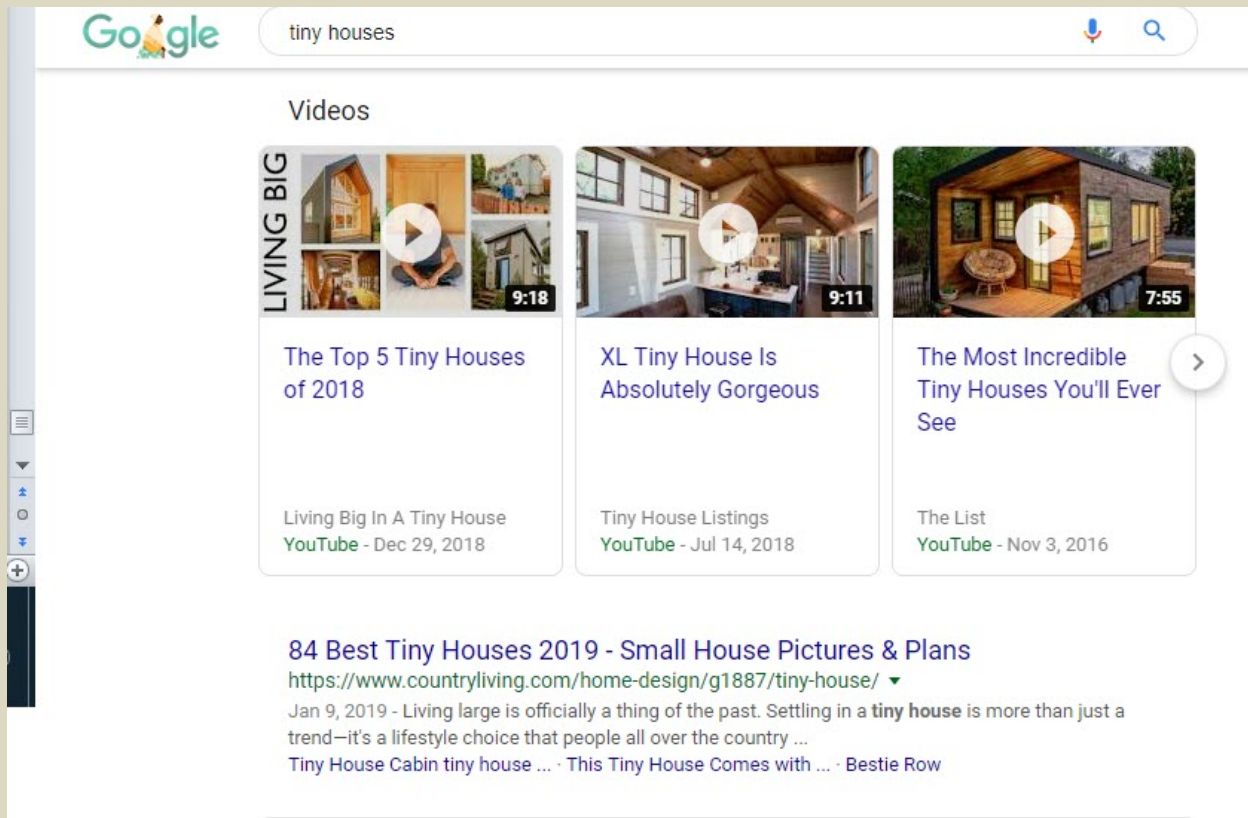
Google

tiny houses

Videos

LIVING BIG

9:18

The Top 5 Tiny Houses of 2018

Living Big In A Tiny House
YouTube - Dec 29, 2018

9:11

XL Tiny House Is Absolutely Gorgeous

Tiny House Listings
YouTube - Jul 14, 2018

7:55

The Most Incredible Tiny Houses You'll Ever See

The List
YouTube - Nov 3, 2016

84 Best Tiny Houses 2019 - Small House Pictures & Plans
https://www.countryliving.com/home-design/g1887/tiny-house/
Jan 9, 2019 - Living large is officially a thing of the past. Settling in a tiny house is more than just a trend—it's a lifestyle choice that people all over the country ...
Tiny House Cabin tiny house ... · This Tiny House Comes with ... · Bestie Row